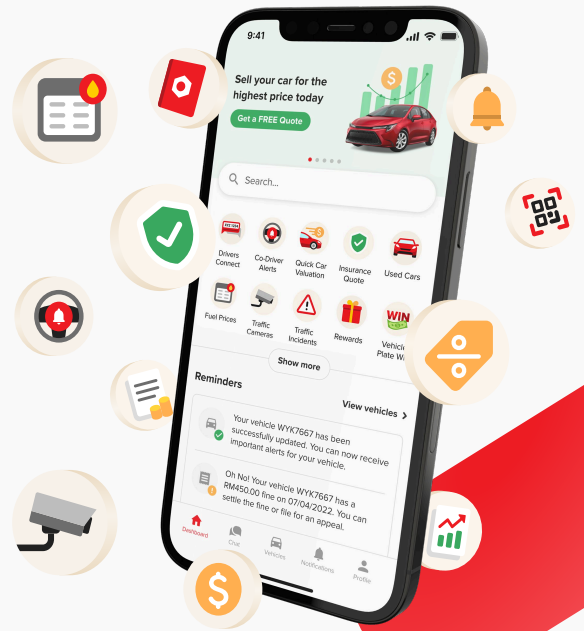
9:41

Sell your car for the highest price today

Get a FREE Quote

Search...

Drivers Connect

Co-Driver Alerts

Quick Car Valuation

Insurance Quote

Used Cars

Fuel Prices

Traffic Cameras

Traffic Incidents

Rewards

Vehicle Plate W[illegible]

Show more

Reminders

View vehicles

Your vehicle WYK7667 has been successfully updated. You can now receive important alerts for your vehicle.

Oh No! Your vehicle WYK7667 has a RM450.00 fine on 07/04/2022. You can settle the fine or file for an appeal.

Dashboard

Chat

Vehicles

Notifications

Profile